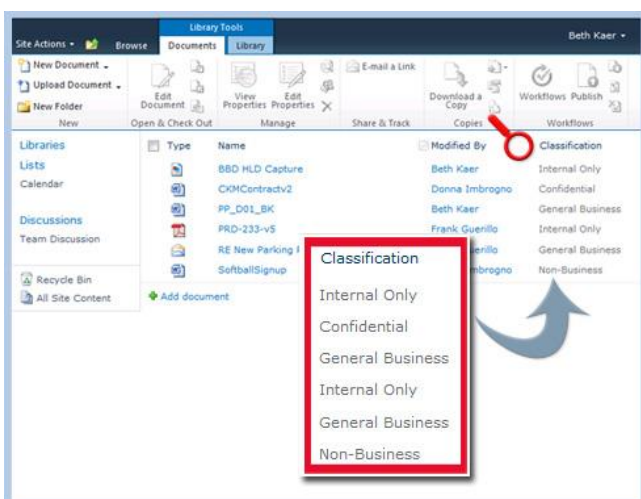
Library Tools
Site Actions • Browse Documents Library
Beth Kaer •

New Document • Upload Document • New Folder
New
Edit Document
Open & Check Out
View Properties Edit Properties
Manage
E-mail a Link
Share & Track
Download a Copy
Copies
Workflows Publish
Workflows

Libraries
Lists
Calendar

Discussions
Team Discussion

Recycle Bin
All Site Content

| Type | Name | Modified By | Classification |
|---|---|---|---|
| | BBD HLD Capture | Beth Kaer | Internal Only |
| | CKMContractv2 | Donna Imbrogno | Confidential |
| | PP_D01_BK | Beth Kaer | General Business |
| | PRD-233-v5 | Frank Guerillo | Internal Only |
| | RE New Parking I | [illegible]erillo | General Business |
| | SoftballSignup | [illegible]mbrogno | Non-Business |

Add document

Classification
Internal Only
Confidential
General Business
Internal Only
General Business
Non-Business